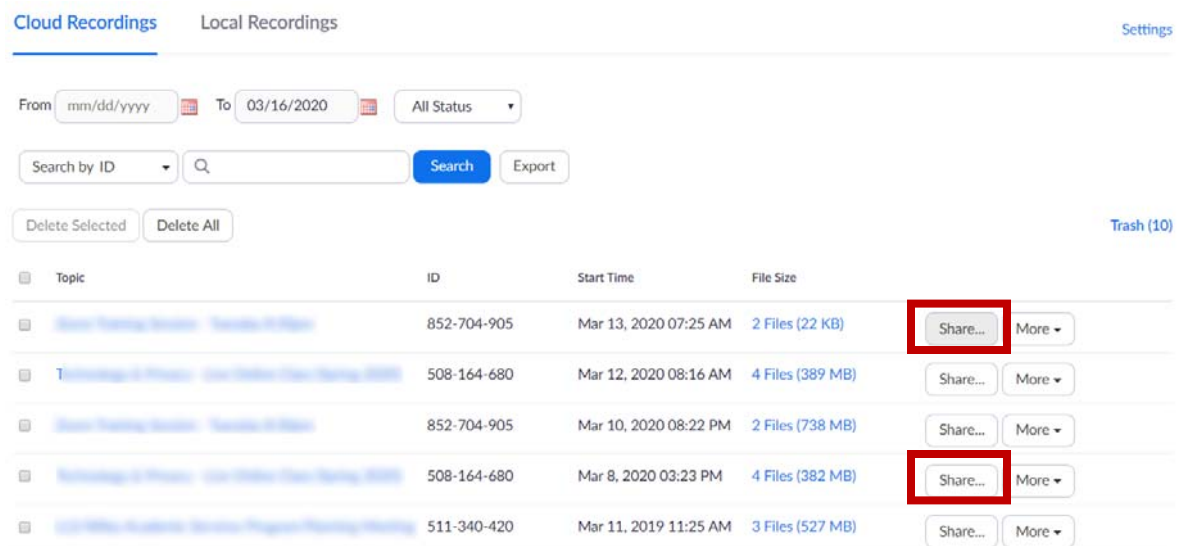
Cloud Recordings Local Recordings Settings

From mm/dd/yyyy To 03/16/2020 All Status

Search by ID Search Export

Delete Selected Delete All Trash (10)

| | Topic | ID | Start Time | File Size | | |
|---|---|---|---|---|---|---|
| | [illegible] | 852-704-905 | Mar 13, 2020 07:25 AM | 2 Files (22 KB) | Share... | More |
| | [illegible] | 508-164-680 | Mar 12, 2020 08:16 AM | 4 Files (389 MB) | Share... | More |
| | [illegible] | 852-704-905 | Mar 10, 2020 08:22 PM | 2 Files (738 MB) | Share... | More |
| | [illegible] | 508-164-680 | Mar 8, 2020 03:23 PM | 4 Files (382 MB) | Share... | More |
| | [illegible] | 511-340-420 | Mar 11, 2019 11:25 AM | 3 Files (527 MB) | Share... | More |